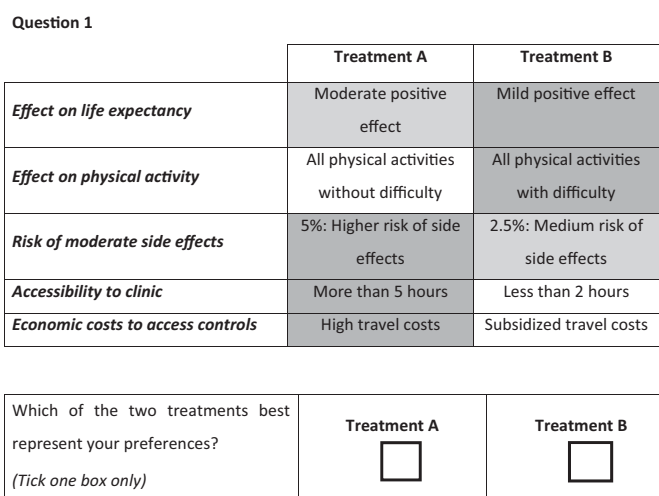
**Question 1**

| | **Treatment A** | **Treatment B** |
|---|---|---|
| ***Effect on life expectancy*** | Moderate positive effect | Mild positive effect |
| ***Effect on physical activity*** | All physical activities without difficulty | All physical activities with difficulty |
| ***Risk of moderate side effects*** | 5%: Higher risk of side effects | 2.5%: Medium risk of side effects |
| ***Accessibility to clinic*** | More than 5 hours | Less than 2 hours |
| ***Economic costs to access controls*** | High travel costs | Subsidized travel costs |

| Which of the two treatments best represent your preferences? *(Tick one box only)* | **Treatment A** ☐ | **Treatment B** ☐ |
|---|---|---|